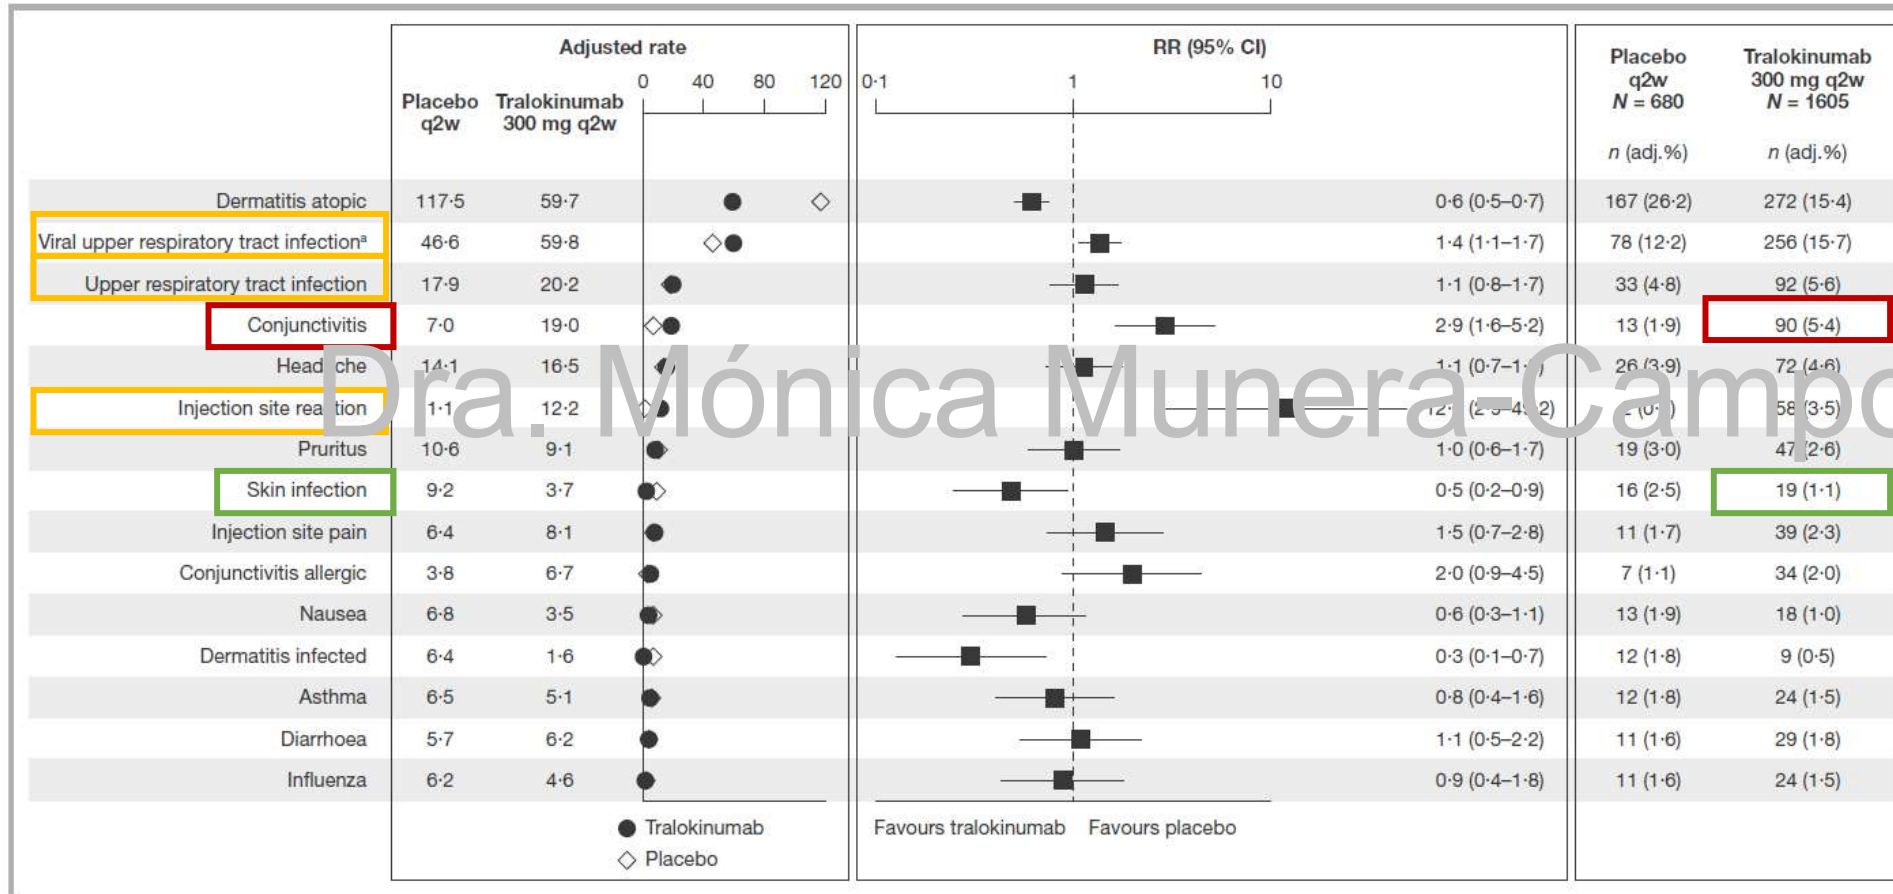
Adjusted rate

RR (95% CI)

| | Placebo q2w | Tralokinumab 300 mg q2w | RR (95% CI) | Placebo q2w N = 680 n (adj.%) | Tralokinumab 300 mg q2w N = 1605 n (adj.%) |
|---|---|---|---|---|---|
| Dermatitis atopic | 117·5 | 59·7 | 0·6 (0·5–0·7) | 167 (26·2) | 272 (15·4) |
| Viral upper respiratory tract infection$^a$ | 46·6 | 59·8 | 1·4 (1·1–1·7) | 78 (12·2) | 256 (15·7) |
| Upper respiratory tract infection | 17·9 | 20·2 | 1·1 (0·8–1·7) | 33 (4·8) | 92 (5·6) |
| Conjunctivitis | 7·0 | 19·0 | 2·9 (1·6–5·2) | 13 (1·9) | 90 (5·4) |
| Head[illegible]che | 14·1 | 16·5 | 1·1 (0·7–1·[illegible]) | 26 (3·9) | 72 (4·6) |
| Injection site rea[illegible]tion | 1·1 | 12·2 | 12·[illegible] (2·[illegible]–4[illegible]·2) | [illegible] (0·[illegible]) | 58 (3·5) |
| Pruritus | 10·6 | 9·1 | 1·0 (0·6–1·7) | 19 (3·0) | 47 (2·6) |
| Skin infection | 9·2 | 3·7 | 0·5 (0·2–0·9) | 16 (2·5) | 19 (1·1) |
| Injection site pain | 6·4 | 8·1 | 1·5 (0·7–2·8) | 11 (1·7) | 39 (2·3) |
| Conjunctivitis allergic | 3·8 | 6·7 | 2·0 (0·9–4·5) | 7 (1·1) | 34 (2·0) |
| Nausea | 6·8 | 3·5 | 0·6 (0·3–1·1) | 13 (1·9) | 18 (1·0) |
| Dermatitis infected | 6·4 | 1·6 | 0·3 (0·1–0·7) | 12 (1·8) | 9 (0·5) |
| Asthma | 6·5 | 5·1 | 0·8 (0·4–1·6) | 12 (1·8) | 24 (1·5) |
| Diarrhoea | 5·7 | 6·2 | 1·1 (0·5–2·2) | 11 (1·6) | 29 (1·8) |
| Influenza | 6·2 | 4·6 | 0·9 (0·4–1·8) | 11 (1·6) | 24 (1·5) |

0 40 80 120

0·1 1 10

Tralokinumab
Placebo

Favours tralokinumab Favours placebo

Dra. Mónica Munera-Campo